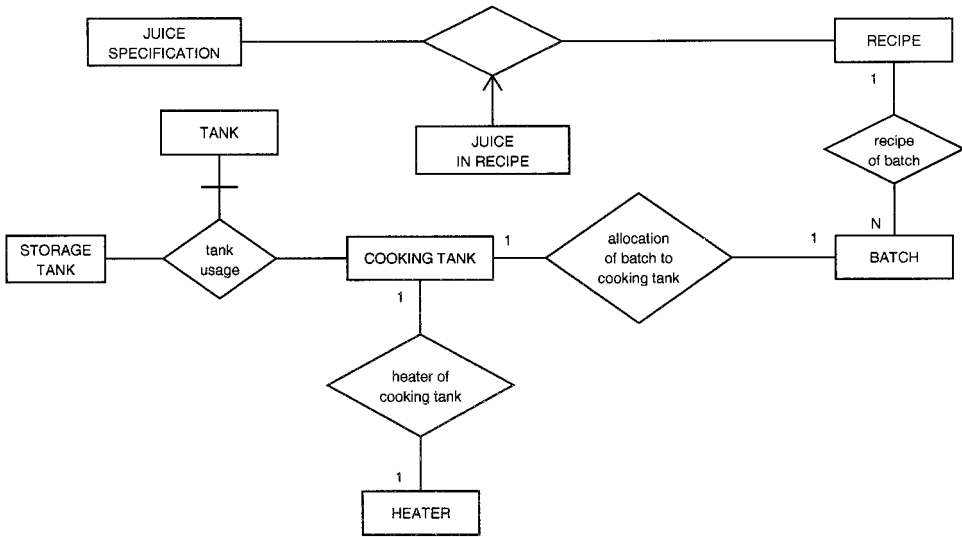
JUICE SPECIFICATION

RECIPE

1

JUICE IN RECIPE

TANK

recipe of batch

N

STORAGE TANK

tank usage

COOKING TANK

1

allocation of batch to cooking tank

1

BATCH

1

heater of cooking tank

1

HEATER